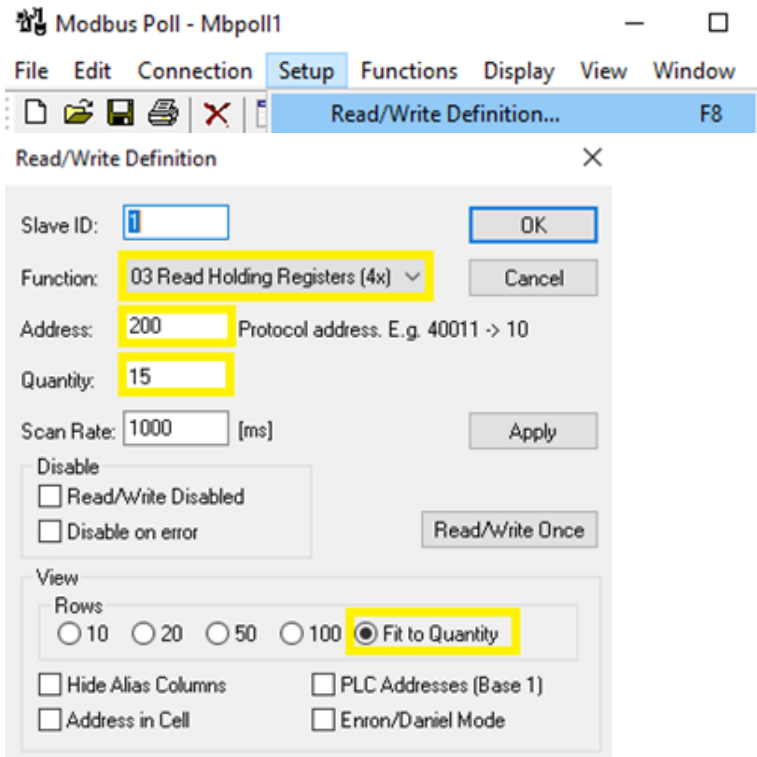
Modbus Poll - Mbpoll1

File Edit Connection Setup Functions Display View Window

Read/Write Definition... F8

Read/Write Definition

Slave ID: 1

OK

Function: 03 Read Holding Registers (4x)

Cancel

Address: 200 Protocol address. E.g. 40011 -> 10

Quantity: 15

Scan Rate: 1000 [ms]

Apply

Disable

Read/Write Disabled

Disable on error

Read/Write Once

View

Rows

10 20 50 100 Fit to Quantity

Hide Alias Columns

PLC Addresses (Base 1)

Address in Cell

Enron/Daniel Mode